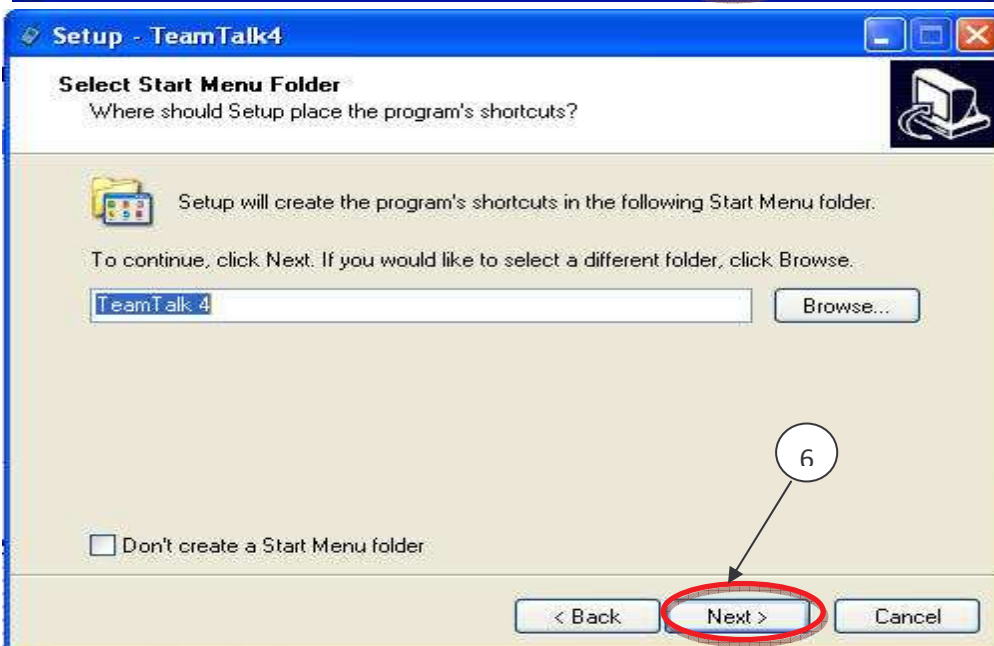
Setup - TeamTalk4

Select Start Menu Folder
Where should Setup place the program's shortcuts?

Setup will create the program's shortcuts in the following Start Menu folder.

To continue, click Next. If you would like to select a different folder, click Browse.

TeamTalk 4

Browse...

6

Don't create a Start Menu folder

< Back

Next >

Cancel